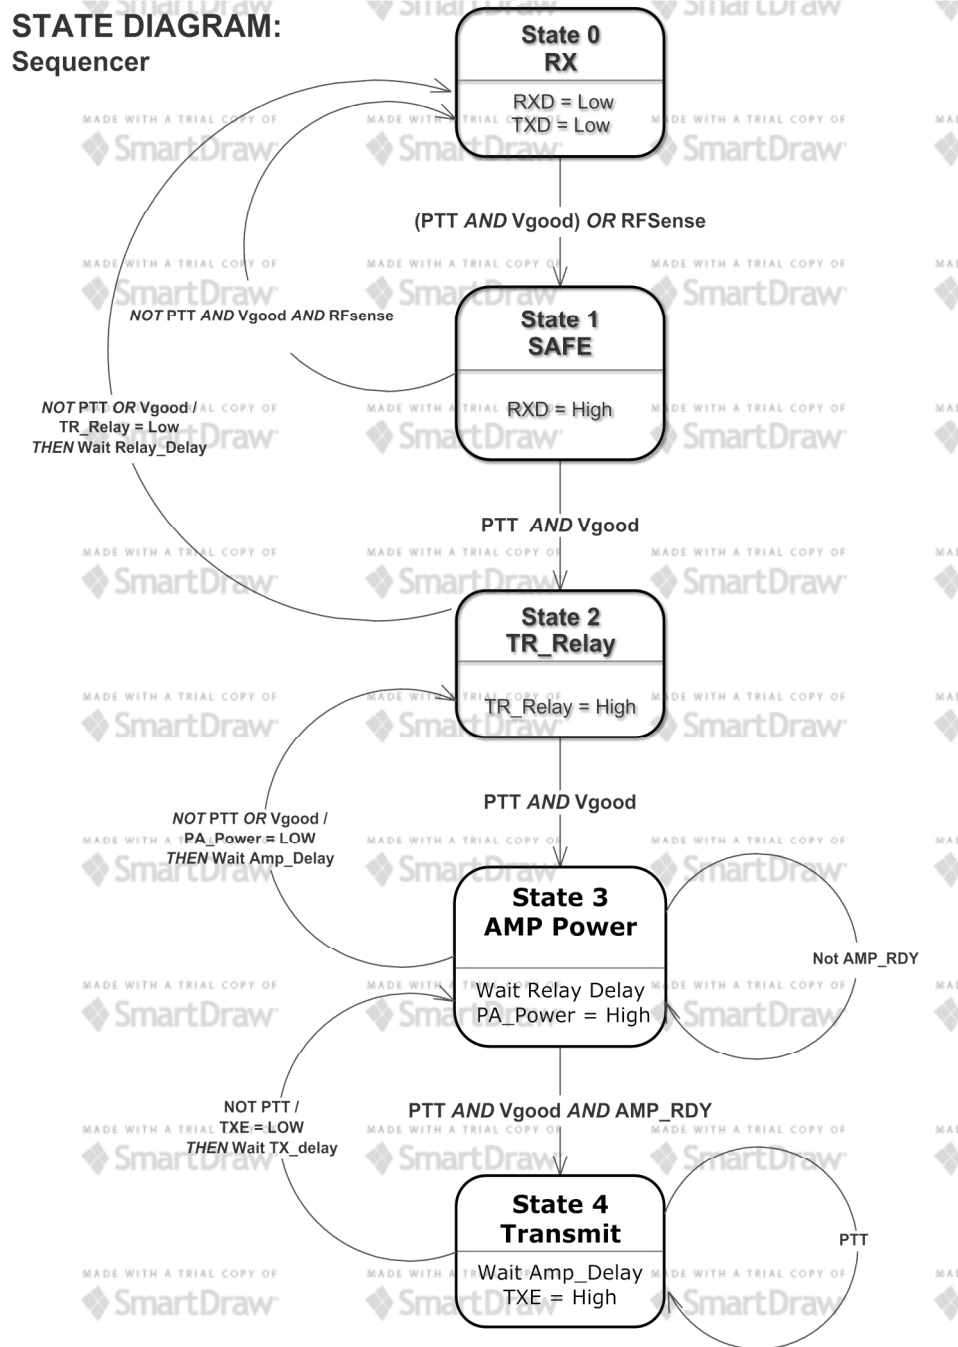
STATE DIAGRAM:
Sequencer

State 0
RX

RXD = Low
TXD = Low

(PTT AND Vgood) OR RFSense

NOT PTT AND Vgood AND RFsense

State 1
SAFE

RXD = High

NOT PTT OR Vgood /
TR_Relay = Low
THEN Wait Relay_Delay

PTT AND Vgood

State 2
TR_Relay

TR_Relay = High

PTT AND Vgood

NOT PTT OR Vgood /
PA_Power = LOW
THEN Wait Amp_Delay

State 3
AMP Power

Not AMP_RDY

Wait Relay Delay
PA_Power = High

PTT AND Vgood AND AMP_RDY

NOT PTT /
TXE = LOW
THEN Wait TX_delay

State 4
Transmit

PTT

Wait Amp_Delay
TXE = High

MADE WITH A TRIAL COPY OF SmartDraw